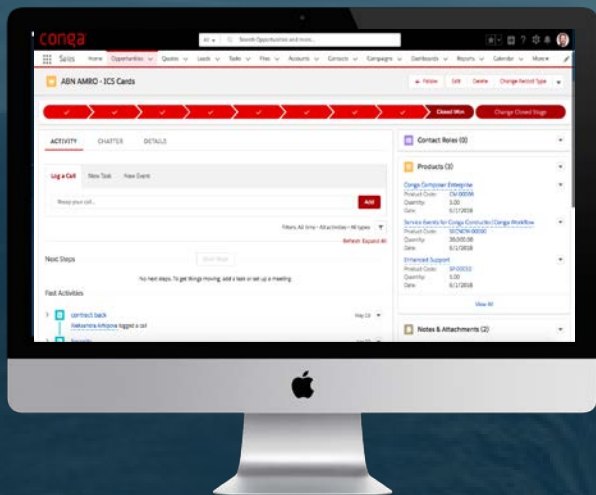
conga

All | Search Opportunities and more...

Sales Home Opportunities Quotes Leads Tasks Files Accounts Contacts Campaigns Dashboards Reports Calendar More

ABN AMRO - ICS Cards

+ Follow Edit Delete Change Record Type

Closed Won Change Closed Stage

ACTIVITY CHATTER DETAILS

Log a Call New Task New Event

Recap your call...

Add

Filters: All time • All activities • All types

Refresh Expand All

Next Steps

More Steps

No next steps. To get things moving, add a task or set up a meeting.

Past Activities

contract back

Aleksandra Arkipova logged a call

May 18

Contact Roles (0)

Products (3)

Conga Composer Enterprise

Product Code: CM-00006

Quantity: 5.00

Date: 6/1/2018

Service Events for Conga Contracts | Conga Workflow

Product Code: SECWCM-00000

Quantity: 39,000.00

Date: 6/1/2018

Enhanced Support

Product Code: SP-00032

Quantity: 5.00

Date: 6/1/2018

View All

Notes & Attachments (2)